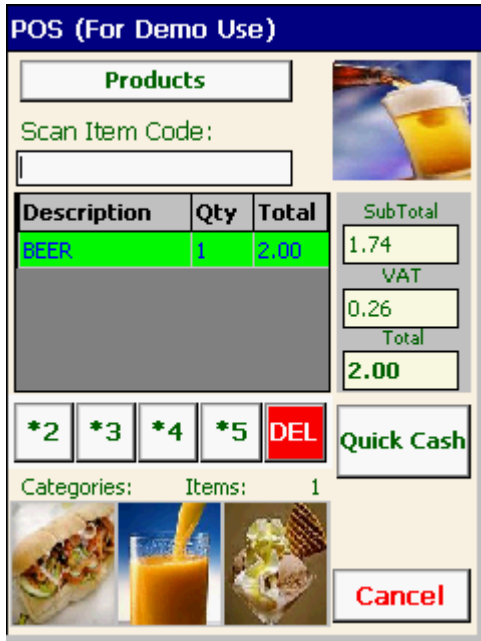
POS (For Demo Use)

Products

Scan Item Code:

| Description | Qty | Total |
|---|---|---|
| BEER | 1 | 2.00 |

SubTotal
1.74
VAT
0.26
Total
2.00

*2 *3 *4 *5 DEL

Quick Cash

Categories: Items: 1

Cancel